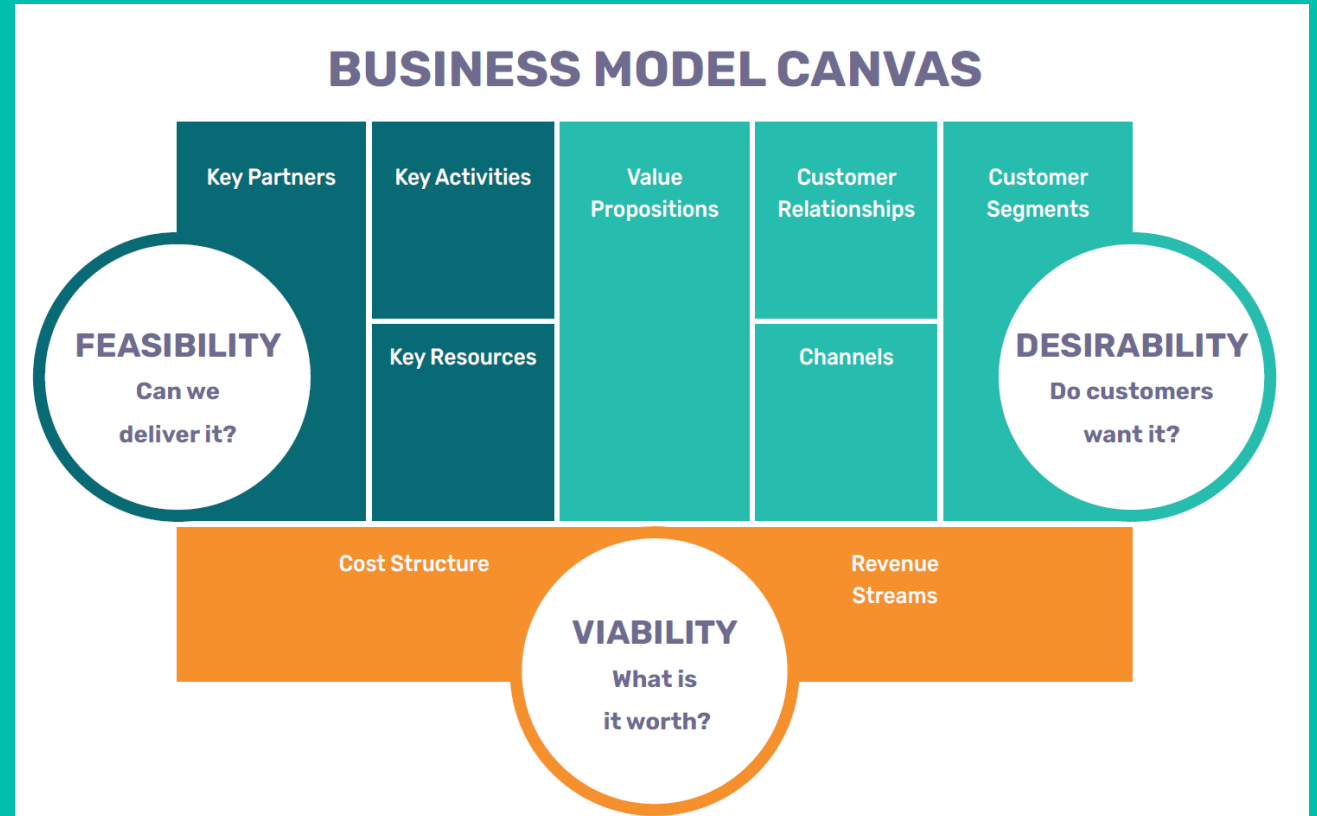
BUSINESS MODEL CANVAS

Key Partners

Key Activities

Key Resources

Value Propositions

Customer Relationships

Channels

Customer Segments

FEASIBILITY
Can we deliver it?

DESIRABILITY
Do customers want it?

Cost Structure

Revenue Streams

VIABILITY
What is it worth?